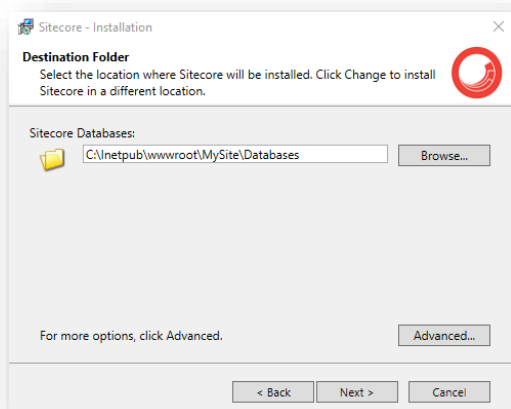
Sitecore - Installation

Destination Folder
Select the location where Sitecore will be installed. Click Change to install Sitecore in a different location.

Sitecore Databases:
C:\Inetpub\wwwroot\MySite\Databases
Browse...

For more options, click Advanced.
Advanced...

< Back
Next >
Cancel